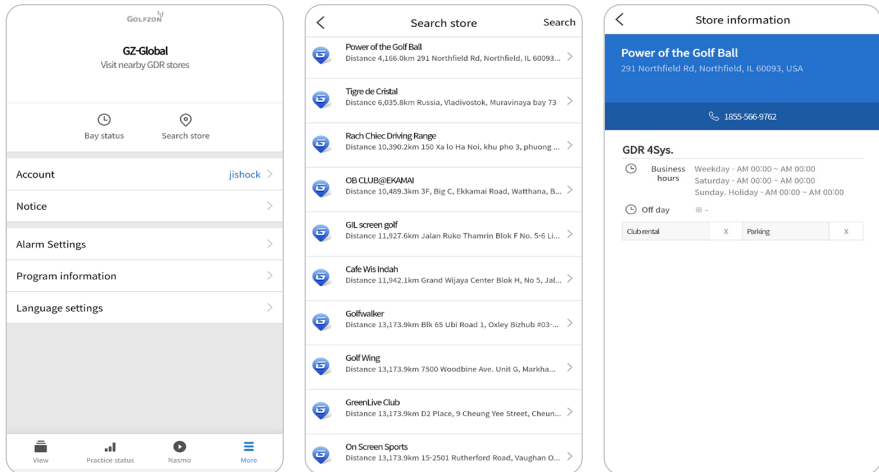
GOLFZON

GZ-Global
Visit nearby GDR stores

Bay status
Search store

Account jishock
Notice
Alarm Settings
Program information
Language settings

View
Practice status
Nasmo
More

Search store
Search

Power of the Golf Ball
Distance 4,166.0km 291 Northfield Rd, Northfield, IL 60093...

Tigre de Cristal
Distance 6,035.8km Russia, Vladivostok, Muravinaya bay 73

Rach Chiec Driving Range
Distance 10,390.2km 150 Xa lo Ha Noi, khu pho 3, phuong ...

OB CLUB@EKAMAI
Distance 10,489.3km 3F, Big C, Ekkamai Road, Watthana, B...

GIL screen golf
Distance 11,927.6km Jalan Ruko Thamrin Blok F No. 5-6 Li...

Cafe Wis Indah
Distance 11,942.1km Grand Wijaya Center Blok H, No 5, Jal...

Golfwalker
Distance 13,173.9km Blk 65 Ubi Road 1, Oxley Bizhub #03-...

Golf Wing
Distance 13,173.9km 7500 Woodbine Ave. Unit G, Markha...

GreenLive Club
Distance 13,173.9km D2 Place, 9 Cheung Yee Street, Cheun...

On Screen Sports
Distance 13,173.9km 15-2501 Rutherford Road, Vaughan O...

Store information

Power of the Golf Ball
291 Northfield Rd, Northfield, IL 60093, USA

1855-566-9762

GDR 4Sys.

Business hours
Weekday - AM 00:00 ~ AM 00:00
Saturday - AM 00:00 ~ AM 00:00
Sunday. Holiday - AM 00:00 ~ AM 00:00

Off day

| Clubrental | X | Parking | X |
|---|---|---|---|